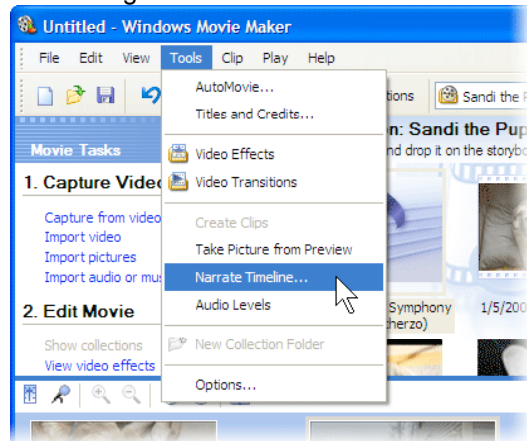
Untitled - Windows Movie Maker

File Edit View Tools Clip Play Help

AutoMovie...
Titles and Credits...
Video Effects
Video Transitions
Create Clips
Take Picture from Preview
Narrate Timeline...
Audio Levels
New Collection Folder
Options...

tions Sandi the P

n: Sandi the Pup
nd drop it on the storybo

Movie Tasks

1. Capture Video

Capture from video
Import video
Import pictures
Import audio or mus

2. Edit Movie

Show collections
View video effects

Symphony
herzo)

1/5/200